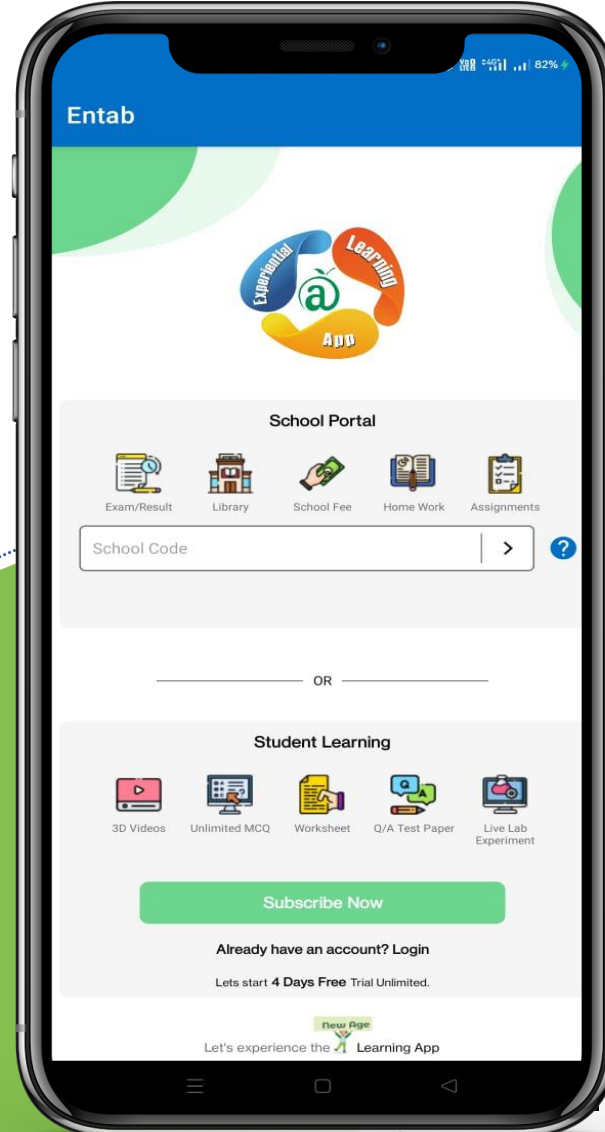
82%

Entab

Experiential Learning App

School Portal

Exam/Result
Library
School Fee
Home Work
Assignments

School Code

?

OR

Student Learning

3D Videos
Unlimited MCQ
Worksheet
Q/A Test Paper
Live Lab Experiment

Subscribe Now

Already have an account? Login

Lets start 4 Days Free Trial Unlimited.

New Age

Let's experience the Learning App